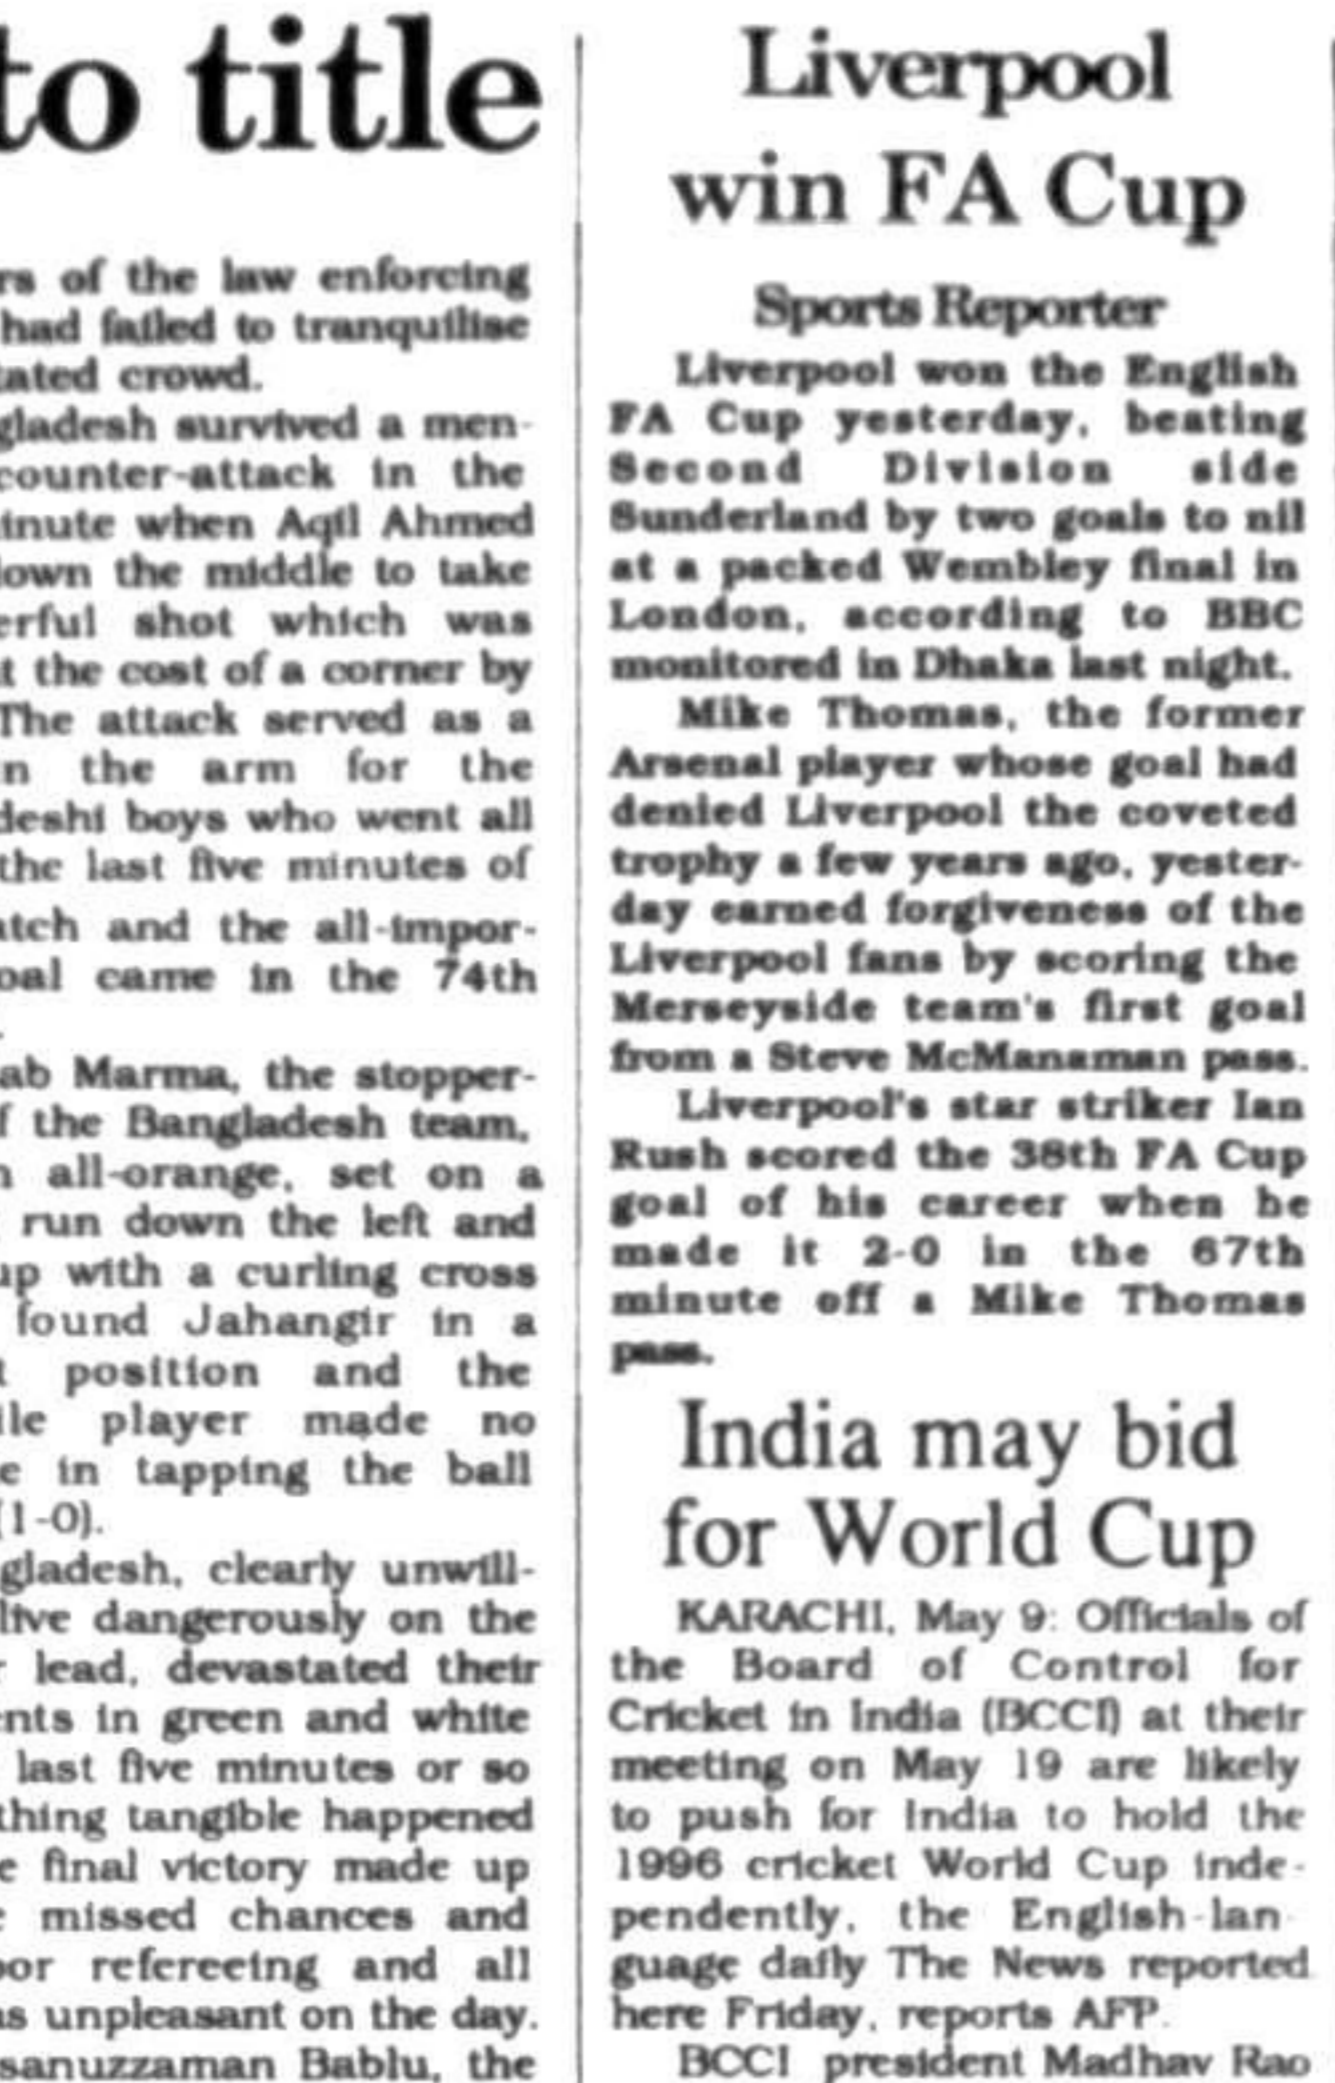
to title

rs of the law enforcing had failed to tranquilise tated crowd.

gladesh survived a mencounter-attack in the inute when Aqil Ahmed down the middle to take erful shot which was t the cost of a corner by The attack served as a n the arm for the deshi boys who went all the last five minutes of atch and the all-imporoal came in the 74th

ab Marma, the stopperf the Bangladesh team, n all-orange, set on a run down the left and up with a curling cross found Jahangir in a t position and the ile player made no e in tapping the ball (1-0).

gladesh, clearly unwilllive dangerously on the r lead, devastated their nts in green and white last five minutes or so thing tangible happened e final victory made up e missed chances and oor refereeing and all s unpleasant on the day. sanuzzaman Bablu, the

Liverpool win FA Cup

Sports Reporter

Liverpool won the English FA Cup yesterday, beating Second Division side Sunderland by two goals to nil at a packed Wembley final in London, according to BBC monitored in Dhaka last night.

Mike Thomas, the former Arsenal player whose goal had denied Liverpool the coveted trophy a few years ago, yesterday earned forgiveness of the Liverpool fans by scoring the Merseyside team's first goal from a Steve McManaman pass.

Liverpool's star striker Ian Rush scored the 38th FA Cup goal of his career when he made it 2-0 in the 67th minute off a Mike Thomas pass.

India may bid for World Cup

KARACHI, May 9: Officials of the Board of Control for Cricket in India (BCCI) at their meeting on May 19 are likely to push for India to hold the 1996 cricket World Cup independently, the English-language daily The News reported here Friday, reports AFP.

BCCI president Madhav Rao